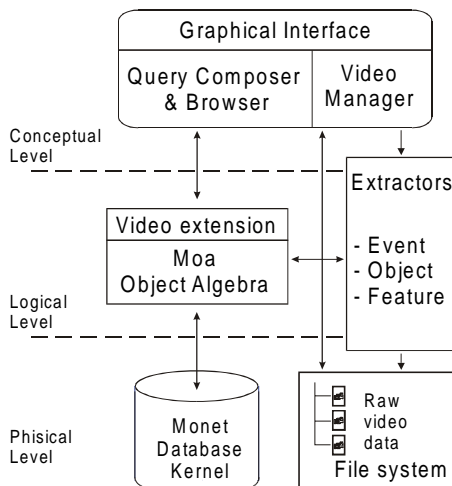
Graphical Interface

Query Composer & Browser

Video Manager

Conceptual Level

Extractors

- Event
- Object
- Feature

Video extension

Moa Object Algebra

Logical Level

Raw video data

File system

Phisical Level

Monet Database Kernel